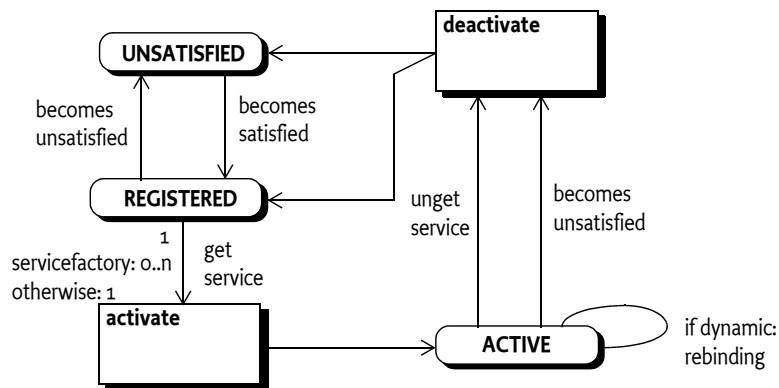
deactivate

UNSATISFIED

becomes unsatisfied

becomes satisfied

REGISTERED

1

servicefactory: 0..n

otherwise: 1

get service

unget service

becomes unsatisfied

activate

ACTIVE

if dynamic: rebinding